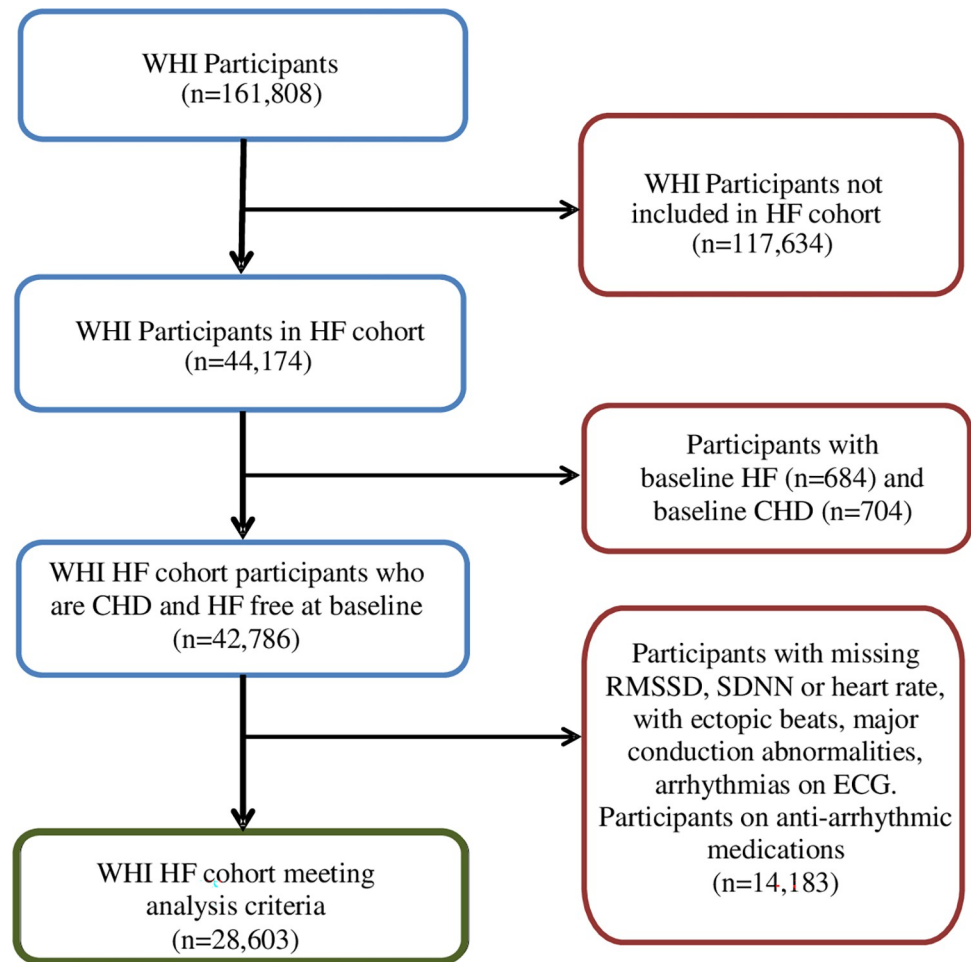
WHI Participants
(n=161,808)

WHI Participants not included in HF cohort
(n=117,634)

WHI Participants in HF cohort
(n=44,174)

Participants with baseline HF (n=684) and baseline CHD (n=704)

WHI HF cohort participants who are CHD and HF free at baseline
(n=42,786)

Participants with missing RMSSD, SDNN or heart rate, with ectopic beats, major conduction abnormalities, arrhythmias on ECG. Participants on anti-arrhythmic medications
(n=14,183)

WHI HF cohort meeting analysis criteria
(n=28,603)